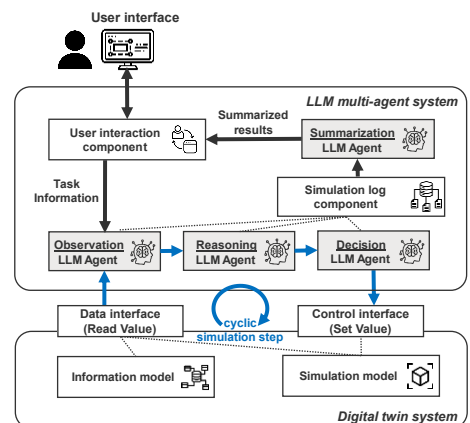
User interface

LLM multi-agent system

User interaction component

Summarized results

Summarization LLM Agent

Task Information

Simulation log component

Observation LLM Agent

Reasoning LLM Agent

Decision LLM Agent

Data interface (Read Value)

cyclic simulation step

Control interface (Set Value)

Information model

Simulation model

Digital twin system